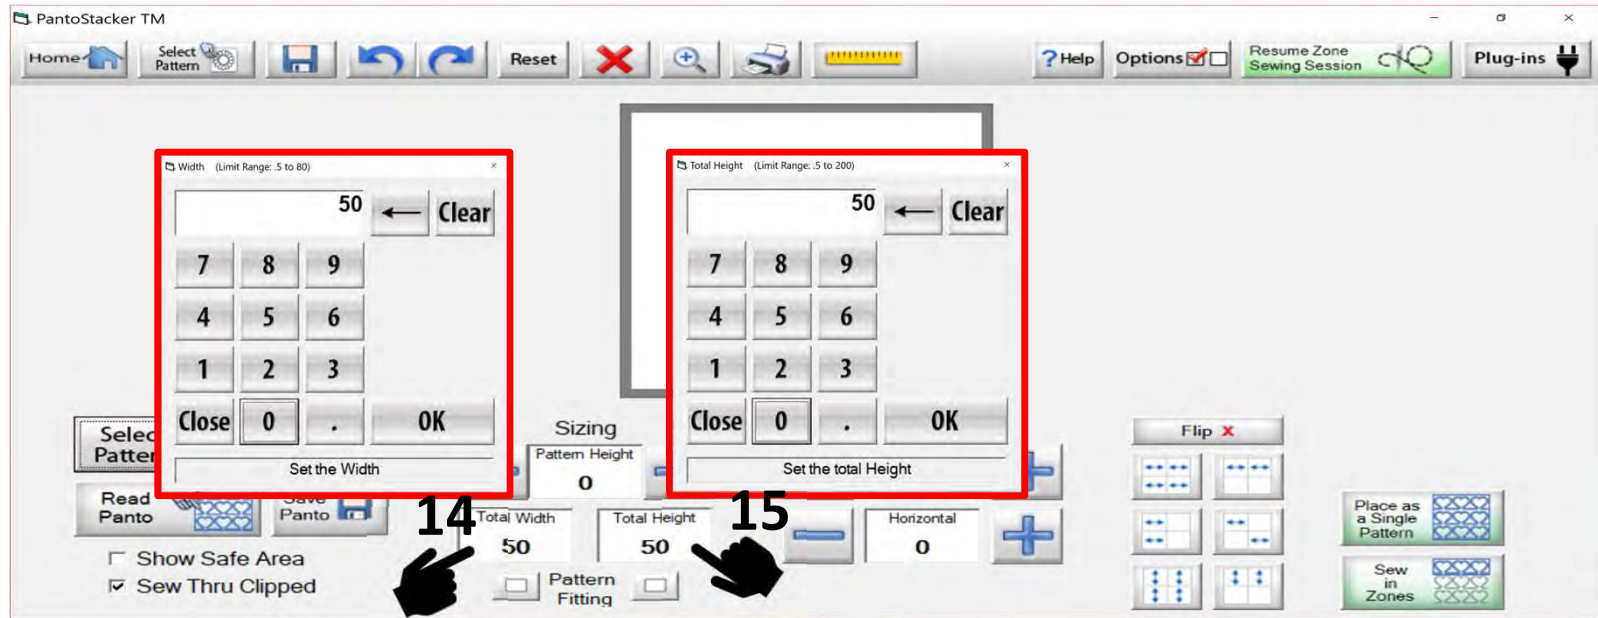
PantoStacker TM

Home | Select Pattern | Reset | ? Help | Options | Resume Zone Sewing Session | Plug-ins

Width (Limit Range: .5 to 80)

50

Clear

7 8 9
4 5 6
1 2 3
Close 0 . OK

Set the Width

Total Height (Limit Range: .5 to 200)

50

Clear

7 8 9
4 5 6
1 2 3
Close 0 . OK

Set the total Height

Selec Patter

Sizing

Pattern Height
0

Read Panto

Save Panto

14

15

Total Width
50

Total Height
50

Horizontal
0

Show Safe Area
Sew Thru Clipped

Pattern Fitting

Flip

Place as a Single Pattern

Sew in Zones